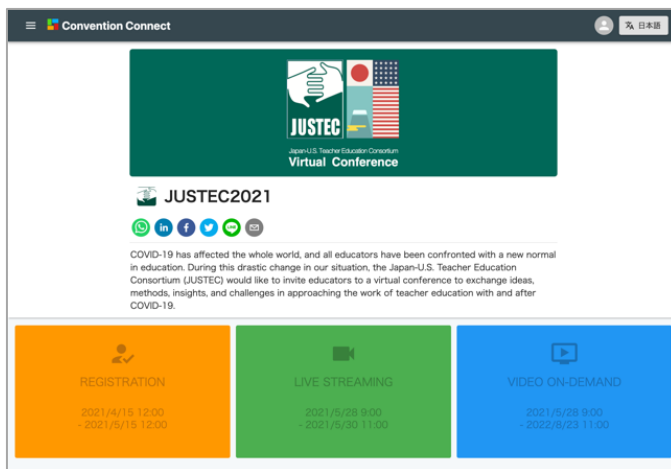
Convention Connect

日本語

JUSTEC

Japan-U.S. Teacher Education Consortium
Virtual Conference

JUSTEC2021

COVID-19 has affected the whole world, and all educators have been confronted with a new normal in education. During this drastic change in our situation, the Japan-U.S. Teacher Education Consortium (JUSTEC) would like to invite educators to a virtual conference to exchange ideas, methods, insights, and challenges in approaching the work of teacher education with and after COVID-19.

REGISTRATION
2021/4/15 12:00
- 2021/5/15 12:00

LIVE STREAMING
2021/5/28 9:00
- 2021/5/30 11:00

VIDEO ON-DEMAND
2021/5/28 9:00
- 2022/8/23 11:00